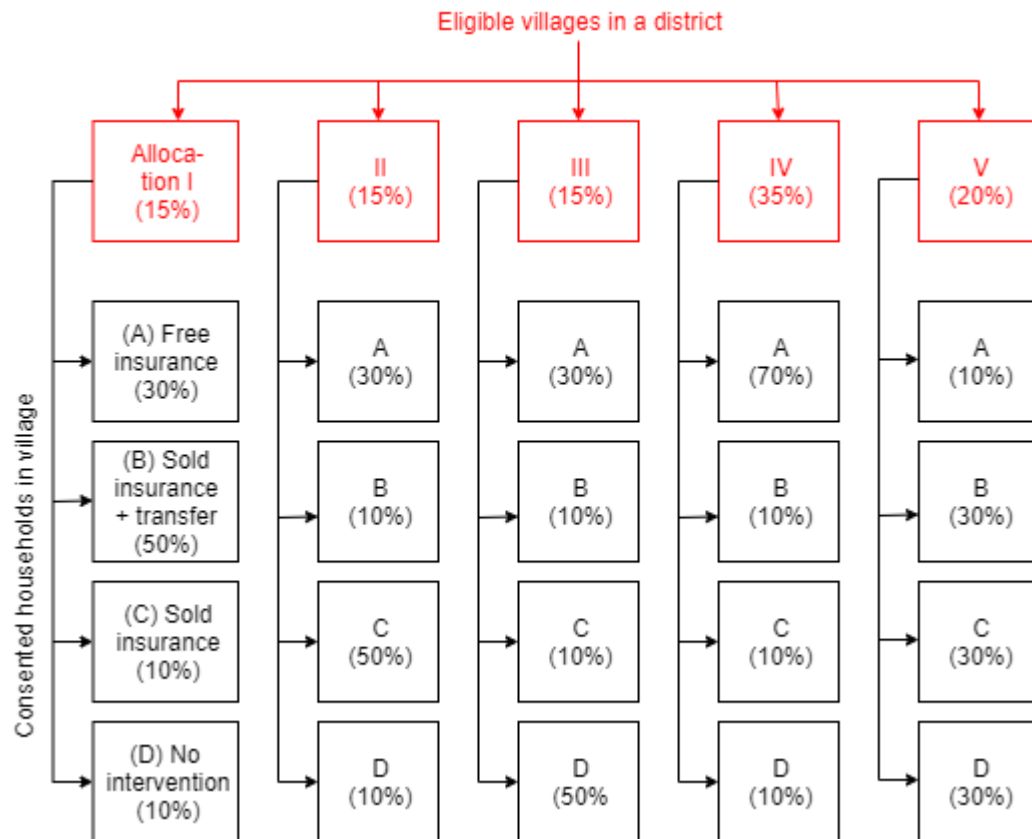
Eligible villages in a district

Allocation I (15%)

II (15%)

III (15%)

IV (35%)

V (20%)

Consented households in village

(A) Free insurance (30%)

(B) Sold insurance + transfer (50%)

(C) Sold insurance (10%)

(D) No intervention (10%)

A (30%)

B (10%)

C (50%)

D (10%)

A (30%)

B (10%)

C (10%)

D (50%

A (70%)

B (10%)

C (10%)

D (10%)

A (10%)

B (30%)

C (30%)

D (30%)